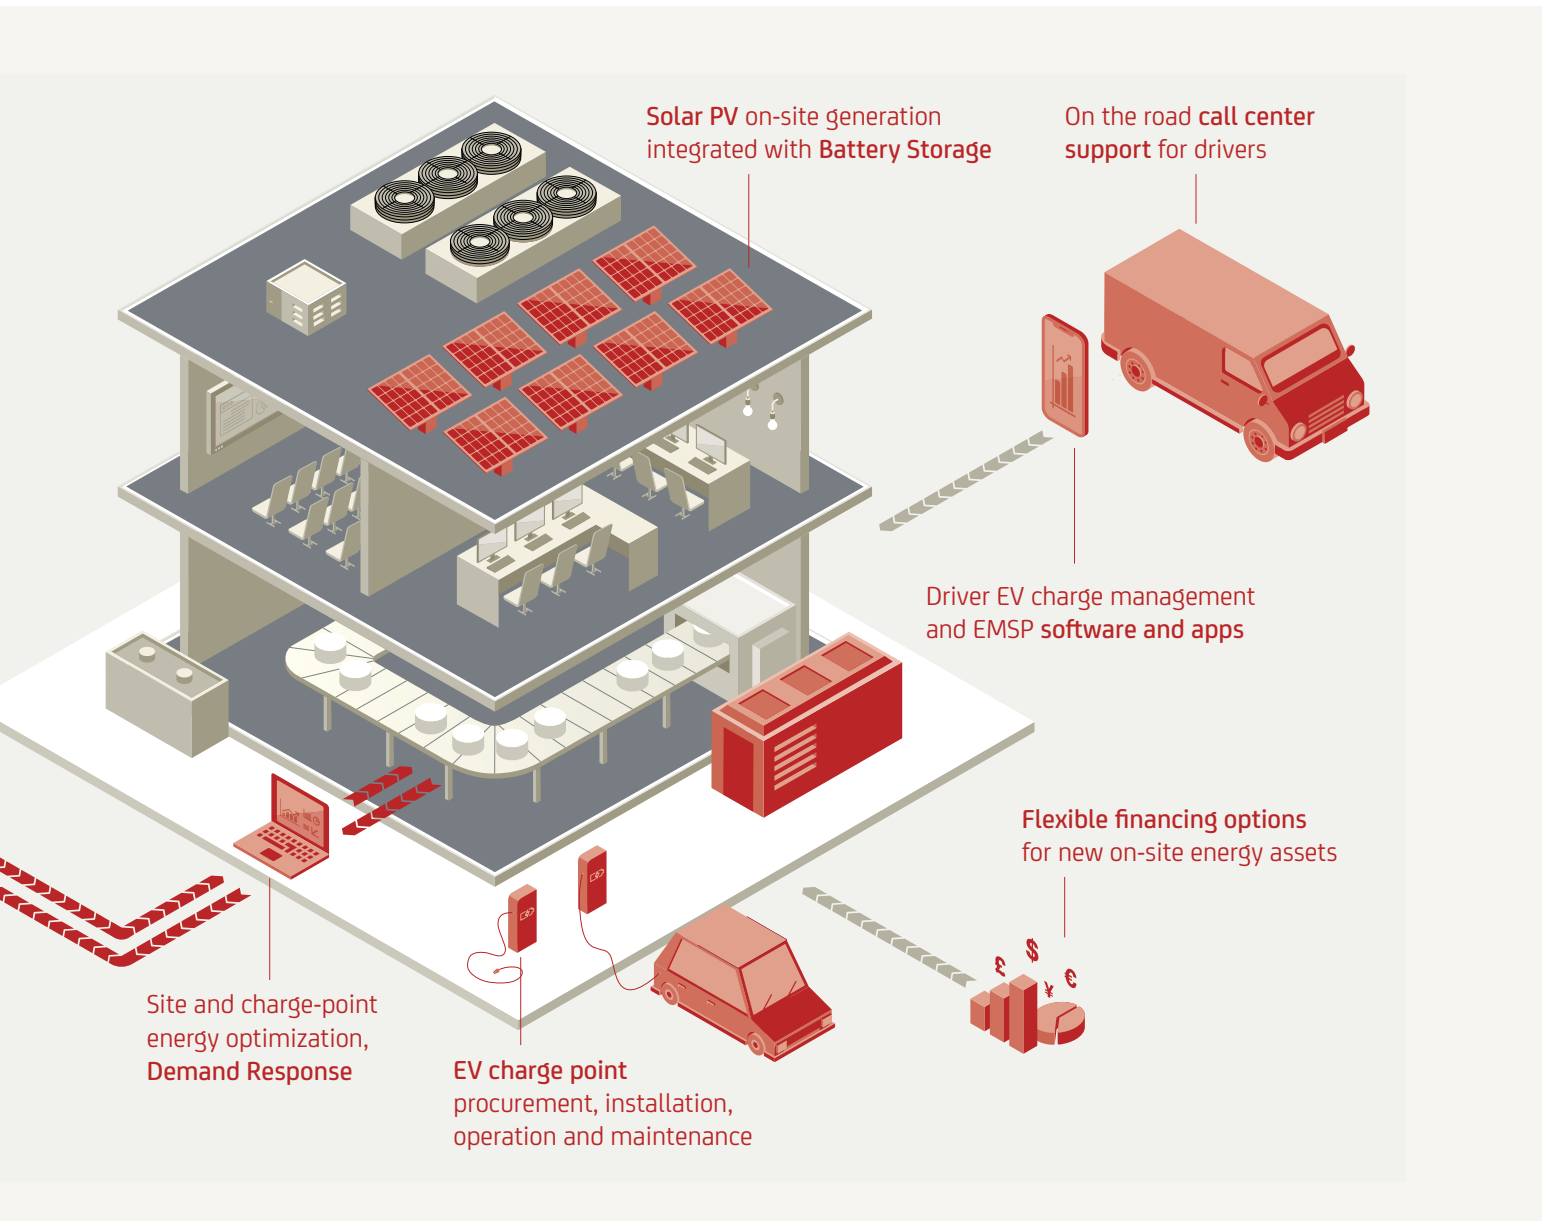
Solar PV on-site generation integrated with Battery Storage

On the road call center support for drivers

Driver EV charge management and EMSP software and apps

Flexible financing options for new on-site energy assets

Site and charge-point energy optimization, Demand Response

EV charge point procurement, installation, operation and maintenance

£ $ ¥ €